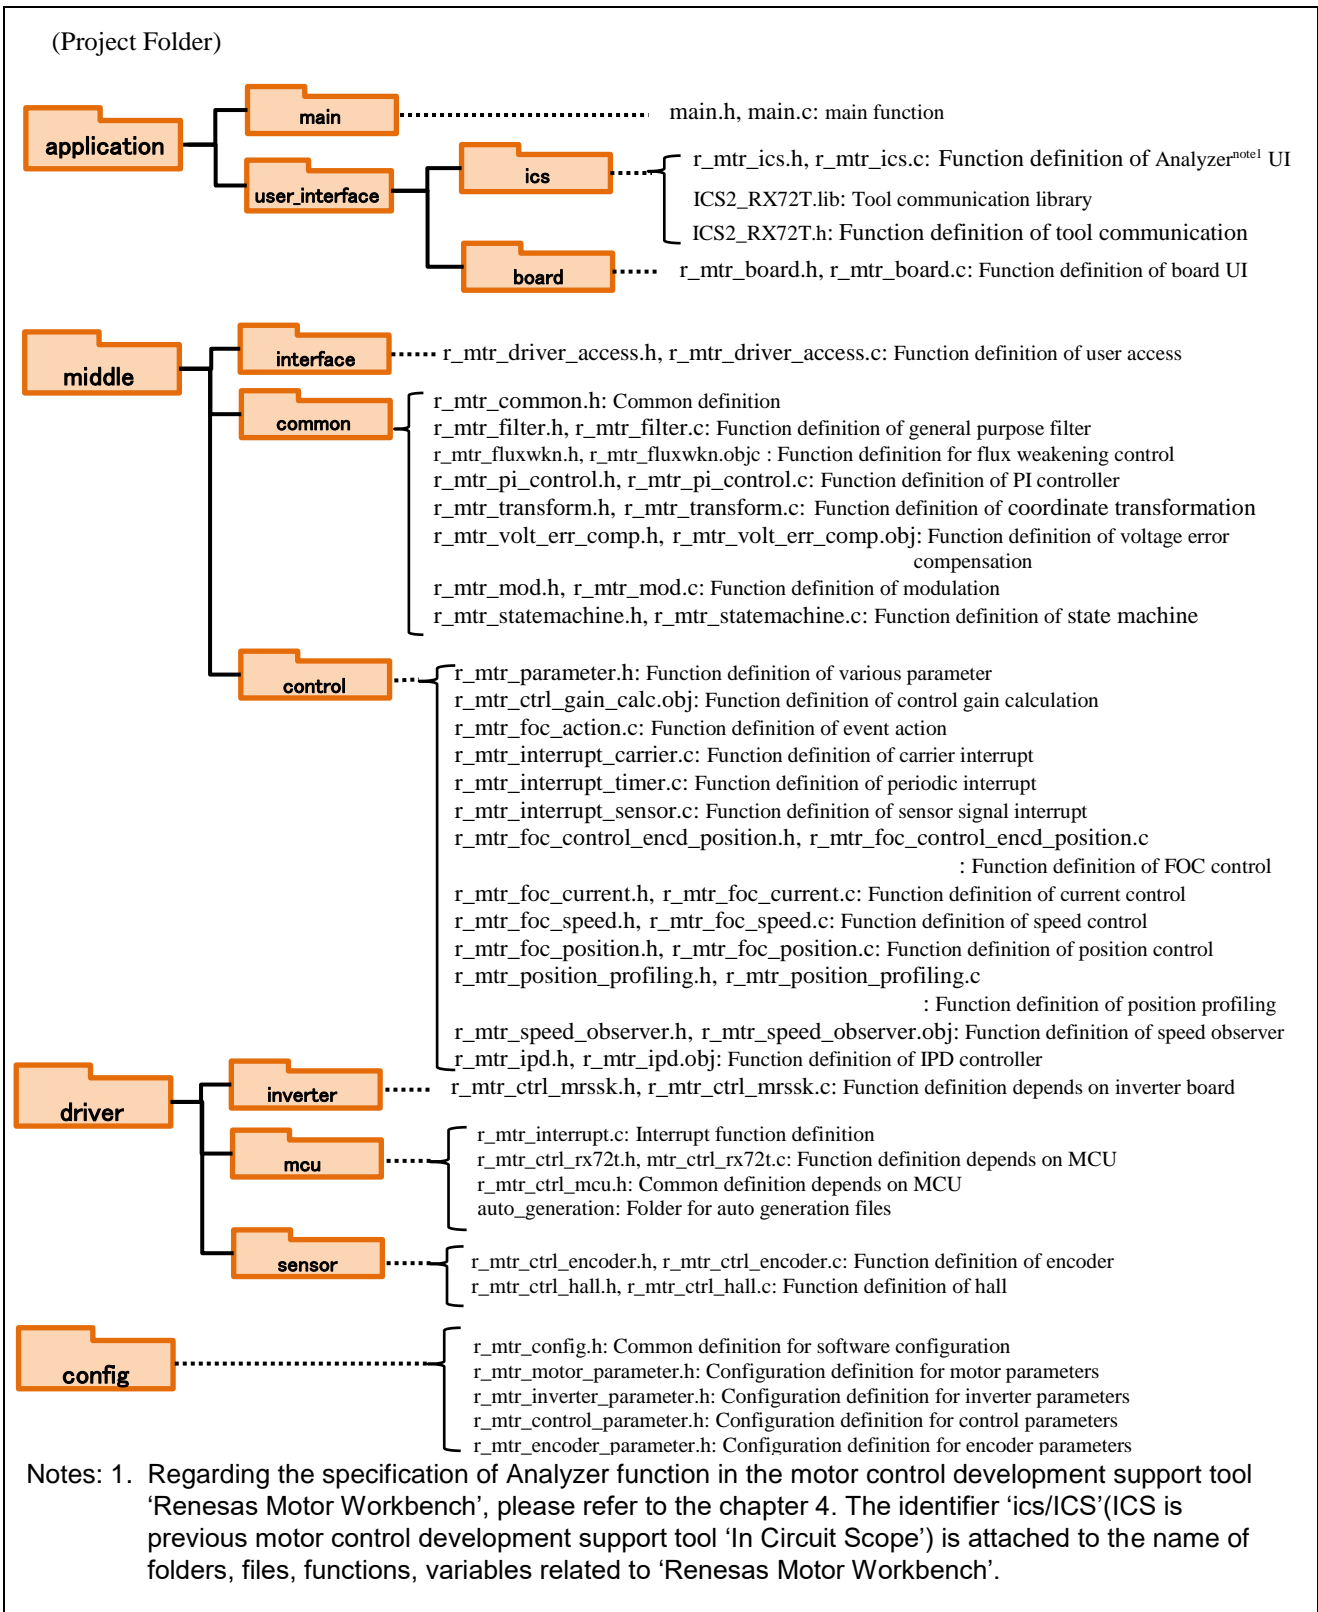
(Project Folder)

application

main

main.h, main.c: main function

user_interface

ics

r_mtr_ics.h, r_mtr_ics.c: Function definition of Analyzer$^{note1}$ UI

ICS2_RX72T.lib: Tool communication library

ICS2_RX72T.h: Function definition of tool communication

board

r_mtr_board.h, r_mtr_board.c: Function definition of board UI

middle

interface

r_mtr_driver_access.h, r_mtr_driver_access.c: Function definition of user access

common

r_mtr_common.h: Common definition
r_mtr_filter.h, r_mtr_filter.c: Function definition of general purpose filter
r_mtr_fluxwkn.h, r_mtr_fluxwkn.objc : Function definition for flux weakening control
r_mtr_pi_control.h, r_mtr_pi_control.c: Function definition of PI controller
r_mtr_transform.h, r_mtr_transform.c: Function definition of coordinate transformation
r_mtr_volt_err_comp.h, r_mtr_volt_err_comp.obj: Function definition of voltage error compensation
r_mtr_mod.h, r_mtr_mod.c: Function definition of modulation
r_mtr_statemachine.h, r_mtr_statemachine.c: Function definition of state machine

control

r_mtr_parameter.h: Function definition of various parameter
r_mtr_ctrl_gain_calc.obj: Function definition of control gain calculation
r_mtr_foc_action.c: Function definition of event action
r_mtr_interrupt_carrier.c: Function definition of carrier interrupt
r_mtr_interrupt_timer.c: Function definition of periodic interrupt
r_mtr_interrupt_sensor.c: Function definition of sensor signal interrupt
r_mtr_foc_control_encd_position.h, r_mtr_foc_control_encd_position.c
: Function definition of FOC control
r_mtr_foc_current.h, r_mtr_foc_current.c: Function definition of current control
r_mtr_foc_speed.h, r_mtr_foc_speed.c: Function definition of speed control
r_mtr_foc_position.h, r_mtr_foc_position.c: Function definition of position control
r_mtr_position_profiling.h, r_mtr_position_profiling.c
: Function definition of position profiling
r_mtr_speed_observer.h, r_mtr_speed_observer.obj: Function definition of speed observer
r_mtr_ipd.h, r_mtr_ipd.obj: Function definition of IPD controller

driver

inverter

r_mtr_ctrl_mrssk.h, r_mtr_ctrl_mrssk.c: Function definition depends on inverter board

mcu

r_mtr_interrupt.c: Interrupt function definition
r_mtr_ctrl_rx72t.h, mtr_ctrl_rx72t.c: Function definition depends on MCU
r_mtr_ctrl_mcu.h: Common definition depends on MCU
auto_generation: Folder for auto generation files

sensor

r_mtr_ctrl_encoder.h, r_mtr_ctrl_encoder.c: Function definition of encoder
r_mtr_ctrl_hall.h, r_mtr_ctrl_hall.c: Function definition of hall

config

r_mtr_config.h: Common definition for software configuration
r_mtr_motor_parameter.h: Configuration definition for motor parameters
r_mtr_inverter_parameter.h: Configuration definition for inverter parameters
r_mtr_control_parameter.h: Configuration definition for control parameters
r_mtr_encoder_parameter.h: Configuration definition for encoder parameters

Notes: 1. Regarding the specification of Analyzer function in the motor control development support tool ‘Renesas Motor Workbench’, please refer to the chapter 4. The identifier ‘ics/ICS’(ICS is previous motor control development support tool ‘In Circuit Scope’) is attached to the name of folders, files, functions, variables related to ‘Renesas Motor Workbench’.